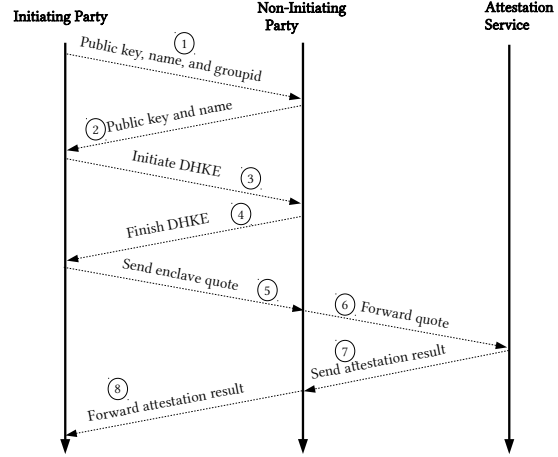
Initiating Party

Non-Initiating Party

Attestation Service

1 Public key, name, and groupid

2 Public key and name

Initiate DHKE 3

Finish DHKE 4

Send enclave quote 5

6 Forward quote

7 Send attestation result

8 Forward attestation result